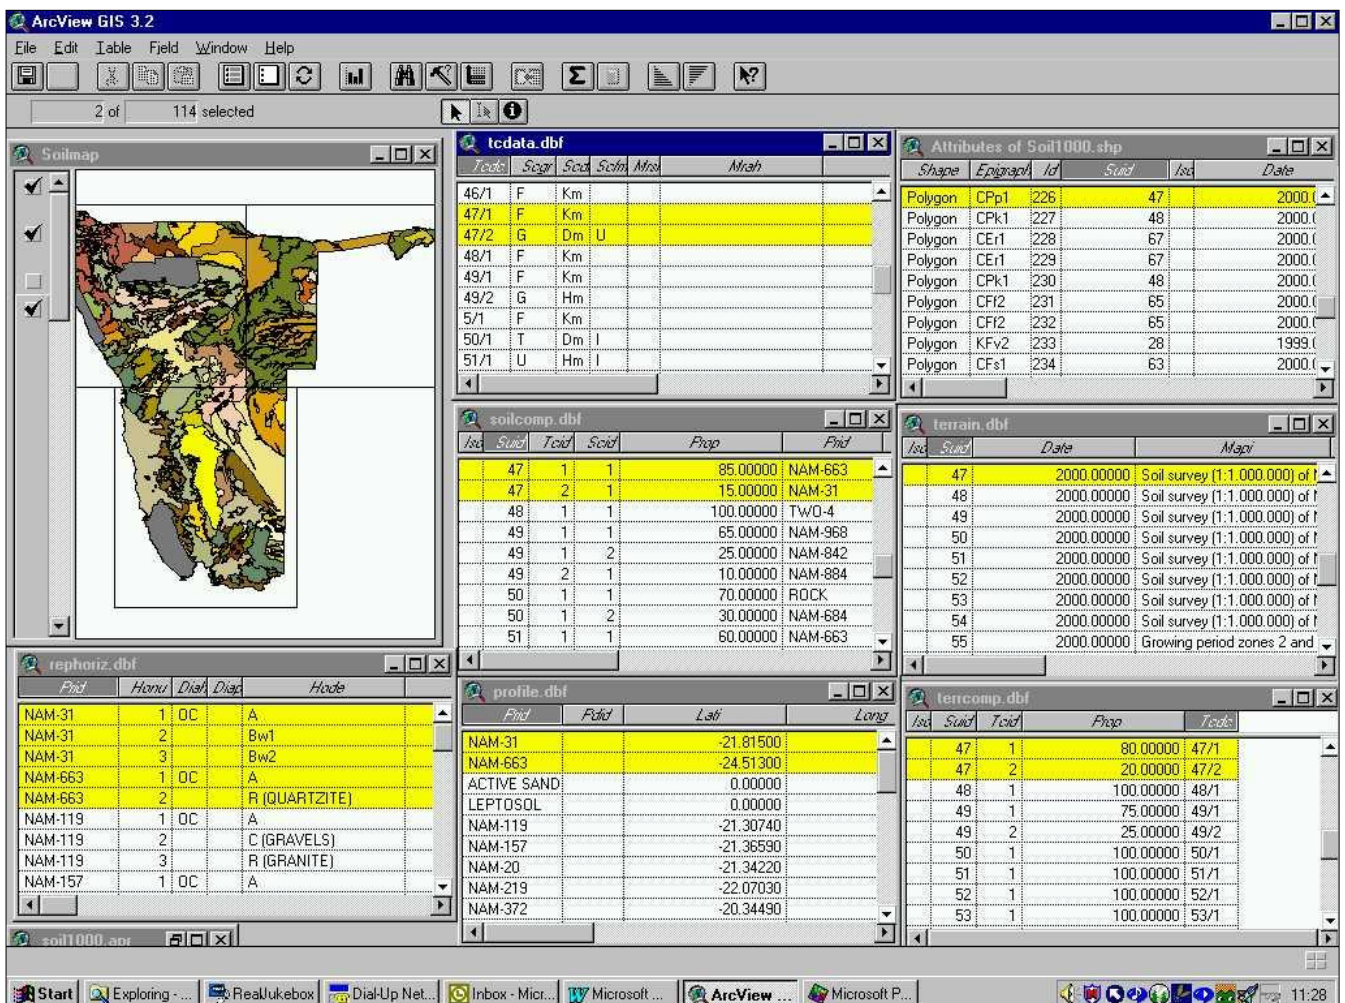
ArcView GIS 3.2

File Edit Table Field Window Help

2 of 114 selected

Soilmap

tcdata.dbf

| Tcdc | Scgr | Scd | Scfm | Mrs | Mrah |
|---|---|---|---|---|---|
| 46/1 | F | Km | | | |
| 47/1 | F | Km | | | |
| 47/2 | G | Dm | U | | |
| 48/1 | F | Km | | | |
| 49/1 | F | Km | | | |
| 49/2 | G | Hm | | | |
| 5/1 | F | Km | | | |
| 50/1 | T | Dm | I | | |
| 51/1 | U | Hm | I | | |

Attributes of Soil1000.shp

| Shape | Epigraph | Id | Suid | Isd | Date |
|---|---|---|---|---|---|
| Polygon | CPp1 | 226 | 47 | | 2000.( |
| Polygon | CPk1 | 227 | 48 | | 2000.( |
| Polygon | CEr1 | 228 | 67 | | 2000.( |
| Polygon | CEr1 | 229 | 67 | | 2000.( |
| Polygon | CPk1 | 230 | 48 | | 2000.( |
| Polygon | CFf2 | 231 | 65 | | 2000.( |
| Polygon | CFf2 | 232 | 65 | | 2000.( |
| Polygon | KFv2 | 233 | 28 | | 1999.( |
| Polygon | CFs1 | 234 | 63 | | 2000.( |

soilcomp.dbf

| Isd | Suid | Tcid | Scid | Prop | Prid |
|---|---|---|---|---|---|
| | 47 | 1 | 1 | 85.00000 | NAM-663 |
| | 47 | 2 | 1 | 15.00000 | NAM-31 |
| | 48 | 1 | 1 | 100.00000 | TWO-4 |
| | 49 | 1 | 1 | 65.00000 | NAM-968 |
| | 49 | 1 | 2 | 25.00000 | NAM-842 |
| | 49 | 2 | 1 | 10.00000 | NAM-884 |
| | 50 | 1 | 1 | 70.00000 | ROCK |
| | 50 | 1 | 2 | 30.00000 | NAM-684 |
| | 51 | 1 | 1 | 60.00000 | NAM-663 |

terrain.dbf

| Isd | Suid | Date | Mapi |
|---|---|---|---|
| | 47 | 2000.00000 | Soil survey (1:1.000.000) of I |
| | 48 | 2000.00000 | Soil survey (1:1.000.000) of I |
| | 49 | 2000.00000 | Soil survey (1:1.000.000) of I |
| | 50 | 2000.00000 | Soil survey (1:1.000.000) of I |
| | 51 | 2000.00000 | Soil survey (1:1.000.000) of I |
| | 52 | 2000.00000 | Soil survey (1:1.000.000) of I |
| | 53 | 2000.00000 | Soil survey (1:1.000.000) of I |
| | 54 | 2000.00000 | Soil survey (1:1.000.000) of I |
| | 55 | 2000.00000 | Growing period zones 2 and |

rephoriz.dbf

| Prid | Honu | Diaf | Diap | Hode |
|---|---|---|---|---|
| NAM-31 | 1 | OC | | A |
| NAM-31 | 2 | | | Bw1 |
| NAM-31 | 3 | | | Bw2 |
| NAM-663 | 1 | OC | | A |
| NAM-663 | 2 | | | R (QUARTZITE) |
| NAM-119 | 1 | OC | | A |
| NAM-119 | 2 | | | C (GRAVELS) |
| NAM-119 | 3 | | | R (GRANITE) |
| NAM-157 | 1 | OC | | A |

profile.dbf

| Prid | Pdid | Lati | Long |
|---|---|---|---|
| NAM-31 | | -21.81500 | |
| NAM-663 | | -24.51300 | |
| ACTIVE SAND | | 0.00000 | |
| LEPTOSOL | | 0.00000 | |
| NAM-119 | | -21.30740 | |
| NAM-157 | | -21.36590 | |
| NAM-20 | | -21.34220 | |
| NAM-219 | | -22.07030 | |
| NAM-372 | | -20.34490 | |

terrcomp.dbf

| Isd | Suid | Tcid | Prop | Tcdc |
|---|---|---|---|---|
| | 47 | 1 | 80.00000 | 47/1 |
| | 47 | 2 | 20.00000 | 47/2 |
| | 48 | 1 | 100.00000 | 48/1 |
| | 49 | 1 | 75.00000 | 49/1 |
| | 49 | 2 | 25.00000 | 49/2 |
| | 50 | 1 | 100.00000 | 50/1 |
| | 51 | 1 | 100.00000 | 51/1 |
| | 52 | 1 | 100.00000 | 52/1 |
| | 53 | 1 | 100.00000 | 53/1 |

soil1000.apr

Start | Exploring - ... | RealJukebox | Dial-Up Net... | Inbox - Micr... | Microsoft ... | ArcView ... | Microsoft P... | 11:28